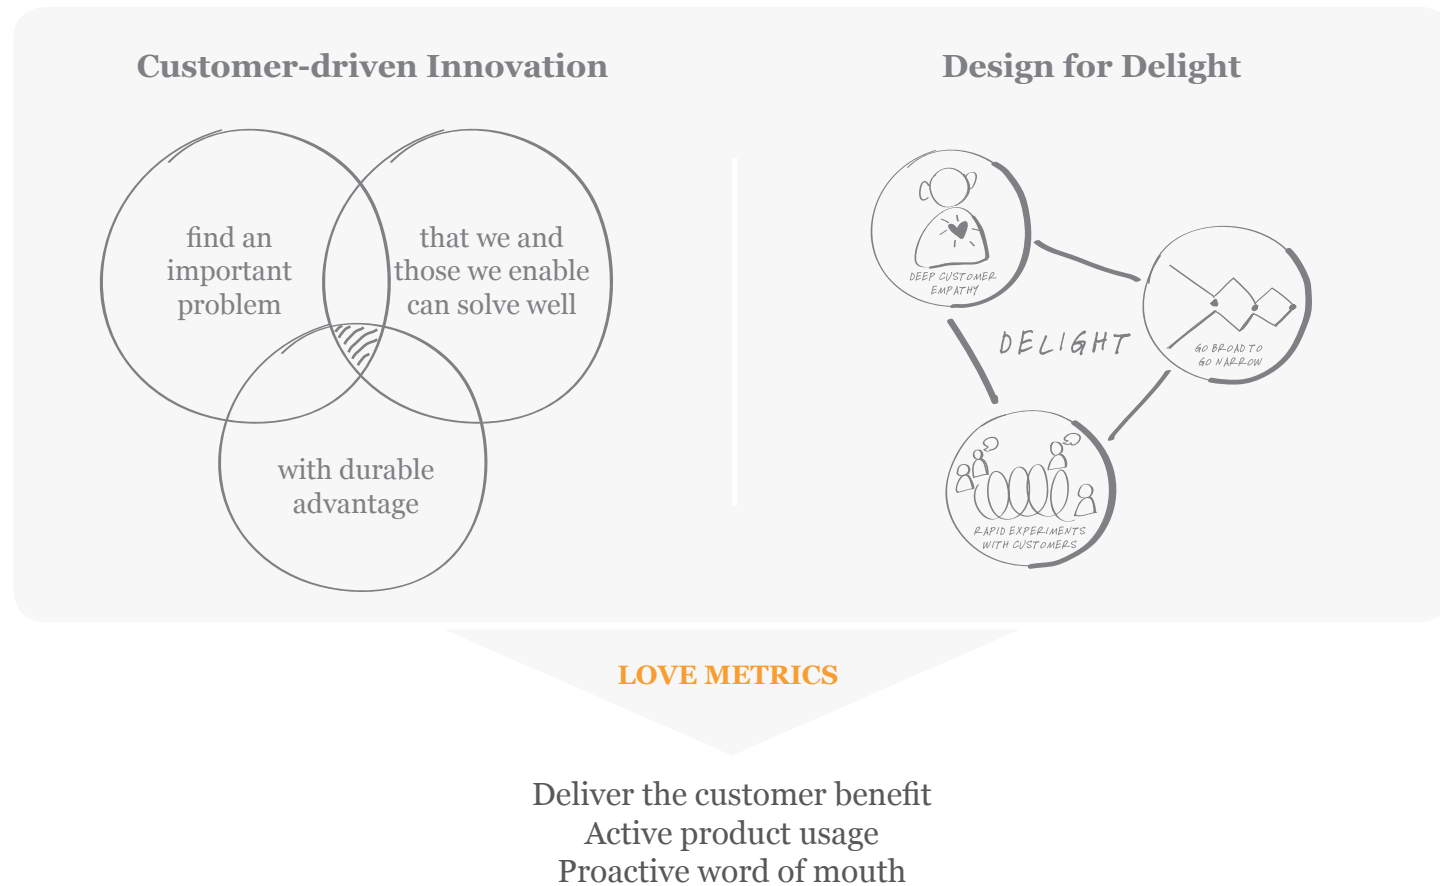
Customer-driven Innovation

find an important problem

that we and those we enable can solve well

with durable advantage

Design for Delight

DEEP CUSTOMER EMPATHY

DELIGHT

GO BROAD TO GO NARROW

RAPID EXPERIMENTS WITH CUSTOMERS

LOVE METRICS

Deliver the customer benefit
Active product usage
Proactive word of mouth